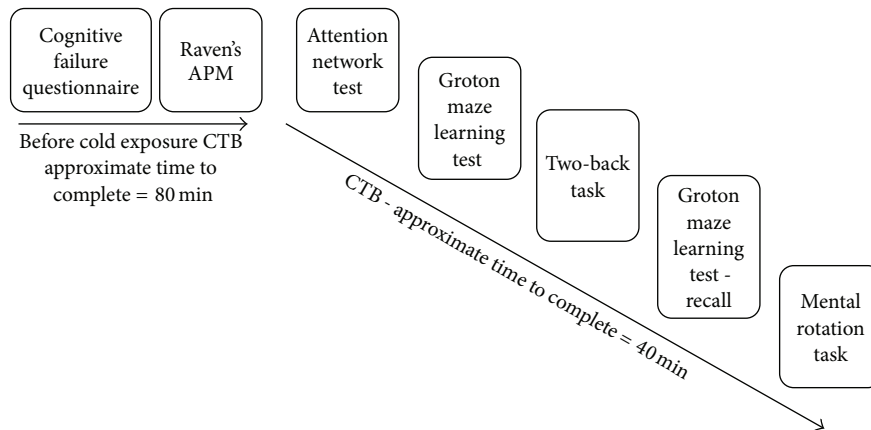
Cognitive failure questionnaire

Raven's APM

Before cold exposure CTB approximate time to complete = 80 min

Attention network test

Groton maze learning test

Two-back task

Groton maze learning test - recall

Mental rotation task

CTB - approximate time to complete = 40 min